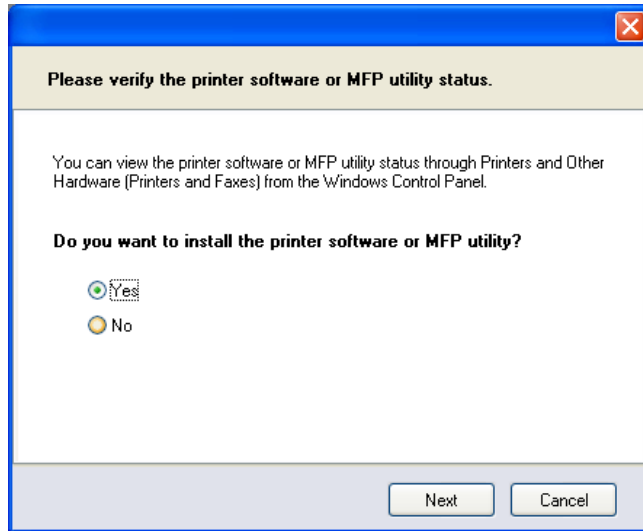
Please verify the printer software or MFP utility status.

You can view the printer software or MFP utility status through Printers and Other Hardware (Printers and Faxes) from the Windows Control Panel.

Do you want to install the printer software or MFP utility?

Yes

No

Next

Cancel